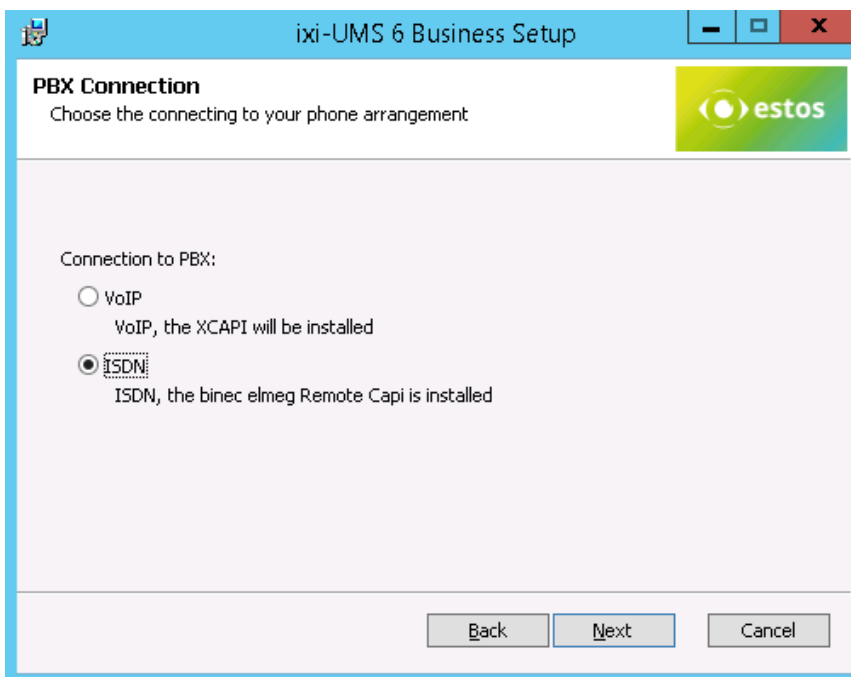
ixi-UMS 6 Business Setup

PBX Connection
Choose the connecting to your phone arrangement

estos

Connection to PBX:

VoIP
VoIP, the XCAPI will be installed

ISDN
ISDN, the binec elmeg Remote Capi is installed

Back
Next
Cancel